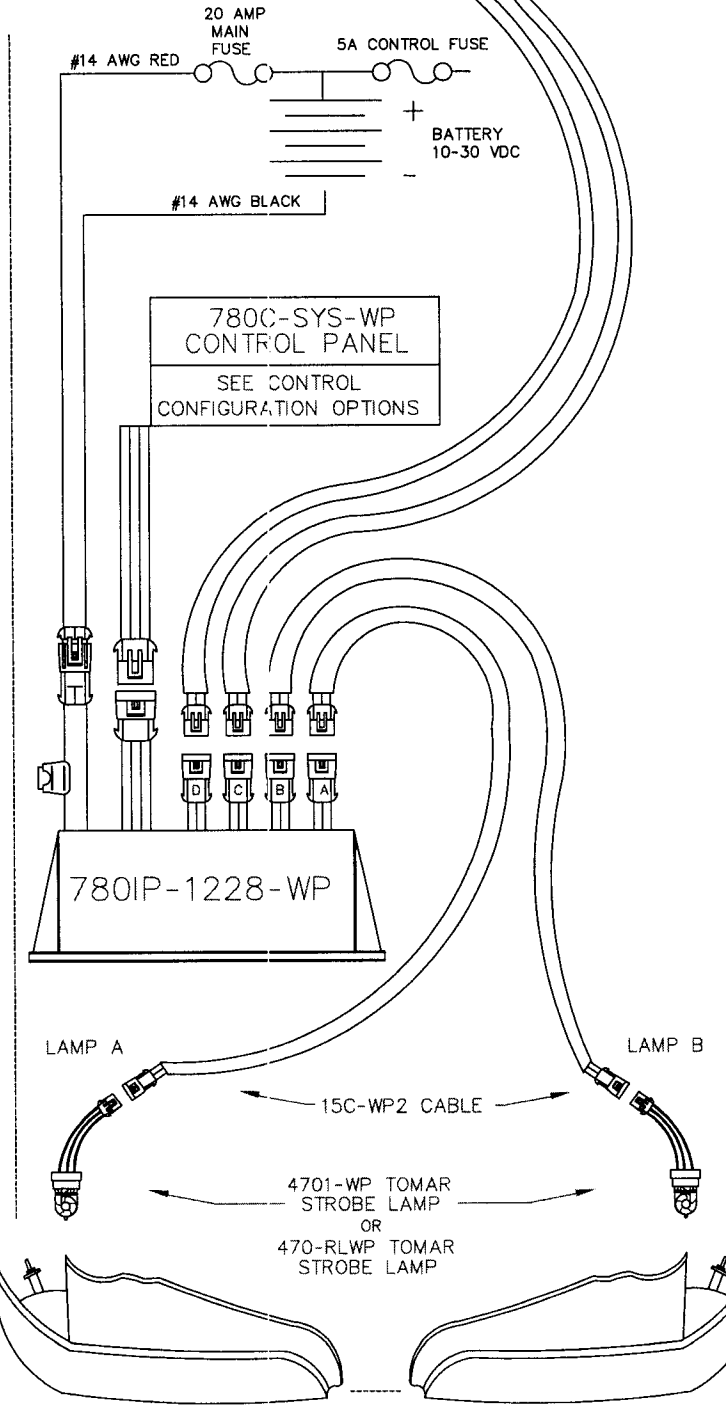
20 AMP MAIN FUSE

#14 AWG RED

5A CONTROL FUSE

+

BATTERY 10-30 VDC

−

#14 AWG BLACK

780C-SYS-WP CONTROL PANEL

SEE CONTROL CONFIGURATION OPTIONS

D

C

B

A

780IP-1228-WP

LAMP A

LAMP B

15C-WP2 CABLE

4701-WP TOMAR STROBE LAMP OR 470-RLWP TOMAR STROBE LAMP